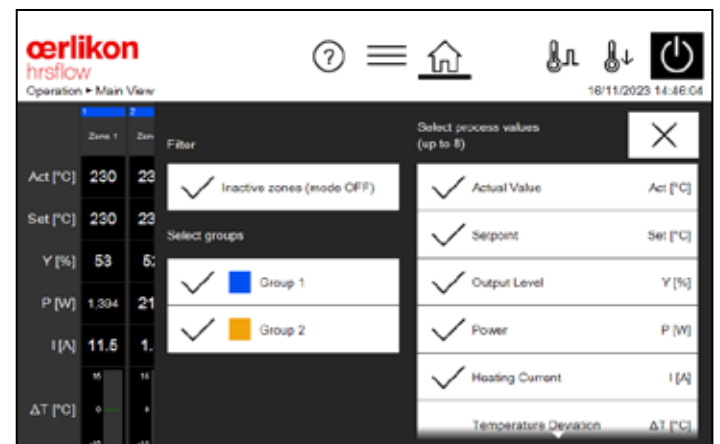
œrlikon
hrsflow
Operation ▸ Main View

16/11/2023 14:46:04

1 2
Zone 1 Zon

Act [°C] 230 23
Set [°C] 230 23
Y [%] 53 5
P [W] 1,304 21
I [A] 11.5 1.
ΔT [°C]

Filter

Inactive zones (mode OFF)

Select groups

Group 1

Group 2

Select process values (up to 8)

Actual Value Act [°C]

Setpoint Set [°C]

Output Level Y [%]

Power P [W]

Heating Current I [A]

Temperature Deviation ΔT [°C]